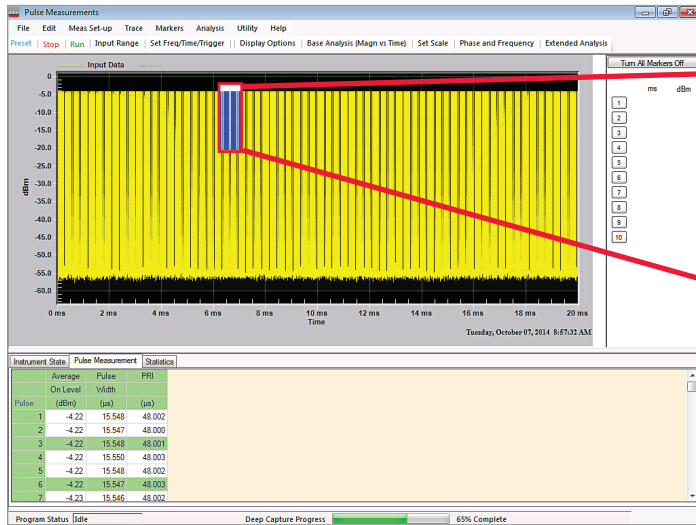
Pulse Measurements

File Edit Meas Set-up Trace Markers Analysis Utility Help

Preset | Stop | Run | Input Range | Set Freq/Time/Trigger | Display Options | Base Analysis (Magn vs Time) | Set Scale | Phase and Frequency | Extended Analysis

Input Data

Turn All Markers Off

ms dBm

1
2
3
4
5
6
7
8
9
10

dBm

0
-5.0
-10.0
-15.0
-20.0
-25.0
-30.0
-35.0
-40.0
-45.0
-50.0
-55.0
-60.0

0 ms 2 ms 4 ms 6 ms 8 ms 10 ms 12 ms 14 ms 16 ms 18 ms 20 ms

Time

Tuesday, October 07, 2014 8:57:32 AM

Instrument State | Pulse Measurement | Statistics

| Pulse | Average On Level (dBm) | Pulse Width (µs) | PRI (µs) |
|---|---|---|---|
| 1 | -4.22 | 15.548 | 48.002 |
| 2 | -4.22 | 15.547 | 48.000 |
| 3 | -4.22 | 15.548 | 48.001 |
| 4 | -4.22 | 15.550 | 48.003 |
| 5 | -4.22 | 15.548 | 48.002 |
| 6 | -4.22 | 15.547 | 48.003 |
| 7 | -4.23 | 15.546 | 48.002 |

Program Status | Idle | Deep Capture Progress | 65% Complete